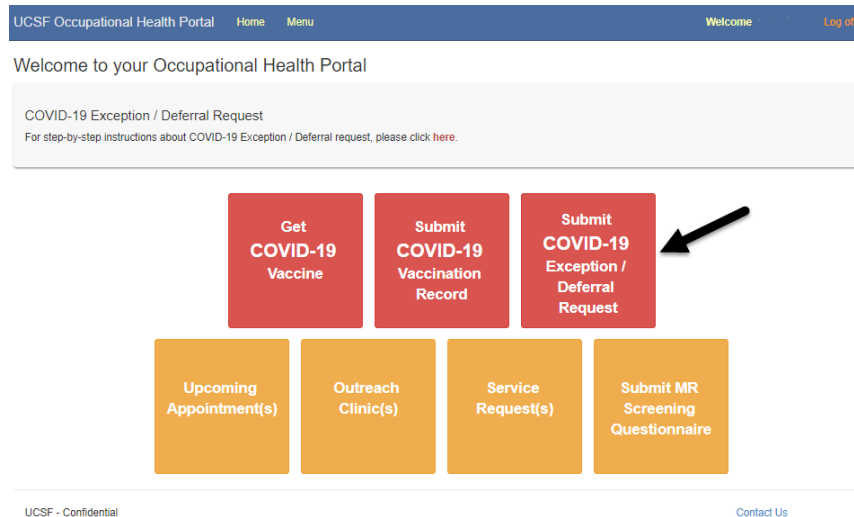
UCSF Occupational Health Portal Home Menu Welcome Log of

Welcome to your Occupational Health Portal

COVID-19 Exception / Deferral Request

For step-by-step instructions about COVID-19 Exception / Deferral request, please click here.

Get COVID-19 Vaccine

Submit COVID-19 Vaccination Record

Submit COVID-19 Exception / Deferral Request

Upcoming Appointment(s)

Outreach Clinic(s)

Service Request(s)

Submit MR Screening Questionnaire

UCSF - Confidential

Contact Us